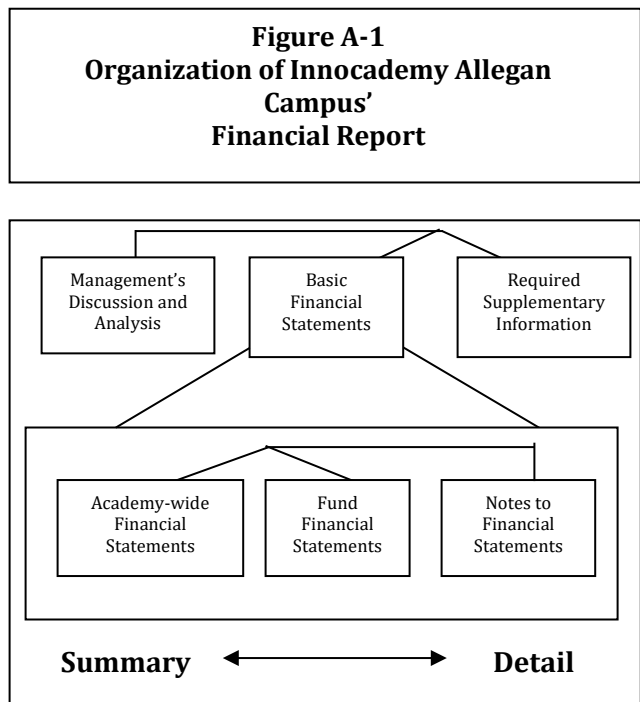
Figure A-1
Organization of Innocademy Allegan Campus'
Financial Report

Management's Discussion and Analysis

Basic Financial Statements

Required Supplementary Information

Academy-wide Financial Statements

Fund Financial Statements

Notes to Financial Statements

Summary

Detail